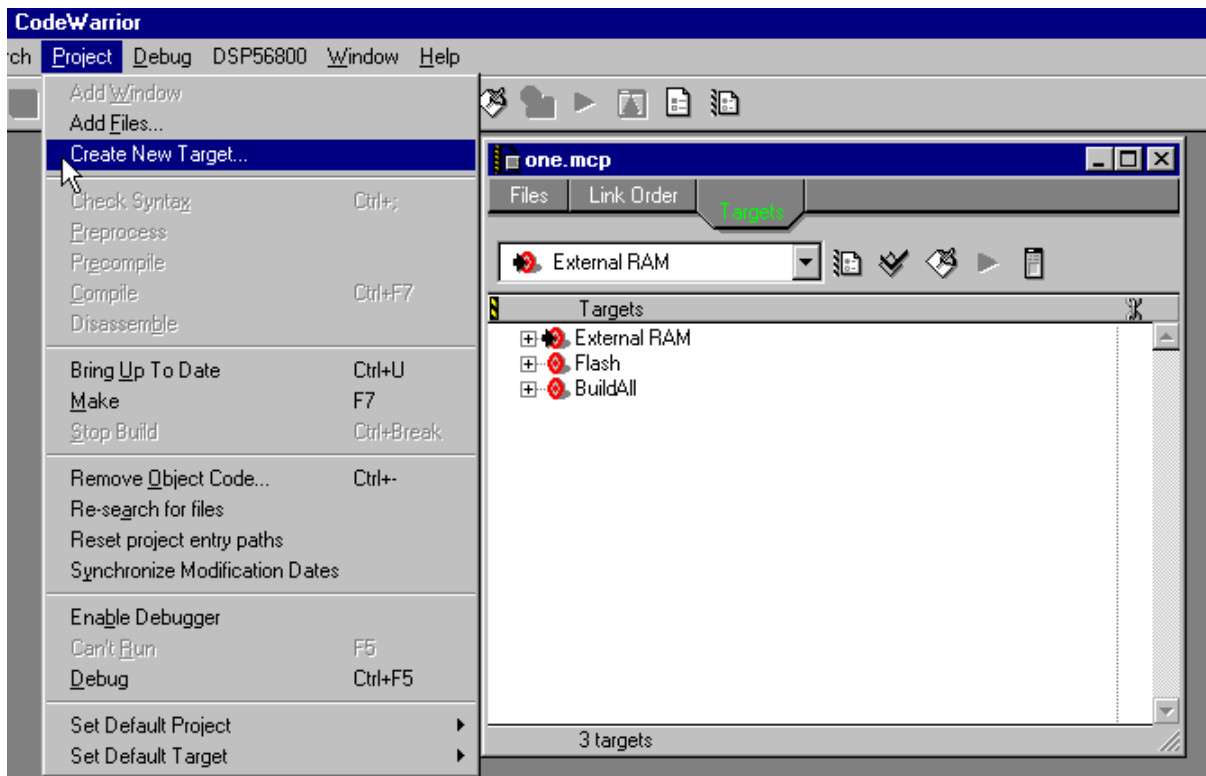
CodeWarrior

rch Project Debug DSP56800 Window Help

Add Window
Add Files...
Create New Target...

Check Syntax Ctrl+;
Preprocess
Precompile
Compile Ctrl+F7
Disassemble

Bring Up To Date Ctrl+U
Make F7
Stop Build Ctrl+Break

Remove Object Code... Ctrl+-
Re-search for files
Reset project entry paths
Synchronize Modification Dates

Enable Debugger
Can't Run F5
Debug Ctrl+F5

Set Default Project
Set Default Target

one.mcp

Files Link Order Targets

External RAM

Targets

External RAM
Flash
BuildAll

3 targets